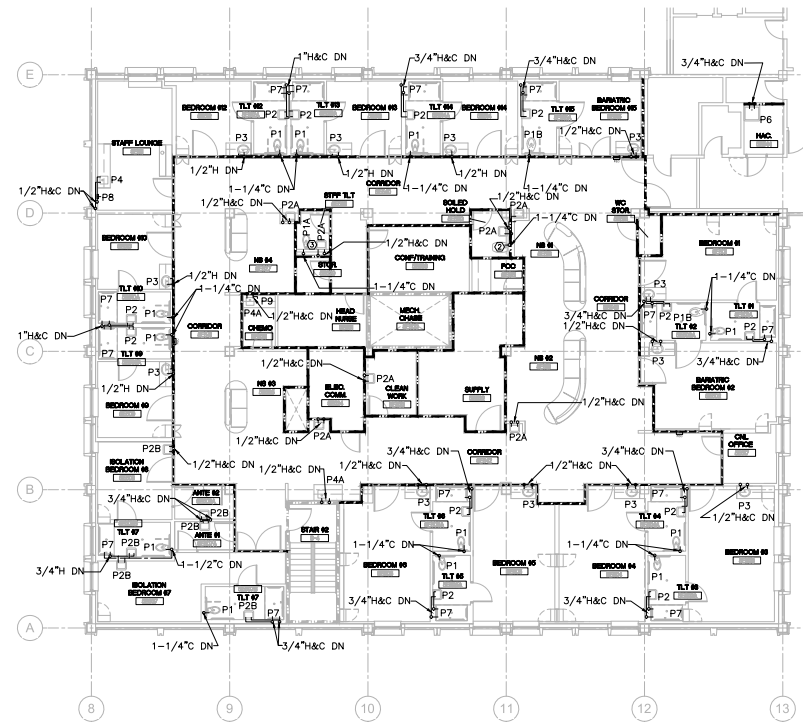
E
D
C
B
A
8
9
10
11
12
13

1"H&C DN
3/4"H&C DN
3/4"H&C DN
3/4"H&C DN
P7
P7
P7
P7
P6
BEDROOM 62
TLT 62
TLT 63
BEDROOM 63
TLT 64
BEDROOM 64
TLT 65
BARIATRIC BEDROOM 65
HAC.
P2
P2
P2
P2
P1
P1
P1B
1/2"H&C DN
P3
P3
P3
P3
P3
STAFF LOUNGE
1/2"H DN
1/2"H DN
1/2"H DN
1/2"H DN
1-1/4"C DN
CORRIDOR
1-1/4"C DN
1-1/4"C DN
1/2"H&C DN
P4
P8
1/2"H&C DN
P2A
STFF TLT
SOILED HOLD
P2A
1-1/4"C DN
WC STOR.
P1A
P2A
3
1/2"H&C DN
CONF/TRAINING
P2A
2
NS 61
BEDROOM 61
BEDROOM 60
NS 64
STOR
FCC
1/2"H DN
1-1/4"C DN
1-1/4"C DN
P3
1-1/4"C DN
P3
TLT 60
P7
P9
CORRIDOR
TLT 61
P2
P4A
1/2"H&C DN
HEAD NURSE
MECH. CHASE
3/4"H&C DN
P7
P1B
1"H&C DN
P1
CHEMO
1/2"H&C DN
P2
P1
P7
CORRIDOR
TLT 62
P7
P7
TLT 59
1/2"H&C DN
NS 62
3/4"H&C DN
P3
P2A
P3
1/2"H DN
NS 63
ELEC. COMM.
CLEAN WORK
SUPPLY
BARIATRIC BEDROOM 62
BEDROOM 60
1/2"H&C DN
1/2"H&C DN
P2A
P2A
P2B
CNL OFFICE
ISOLATION BEDROOM 68
1/2"H&C DN
3/4"H&C DN
CORRIDOR
3/4"H&C DN
1/2"H&C DN
1/2"H&C DN
1/2"H&C DN
P4A
P3
P7
P3
P3
P7
3/4"H&C DN
ANTE 62
P2
P2
1/2"H&C DN
P2B
TLT 67
TLT 66
TLT 64
P3
P2B
ANTE 61
P1
P1
P7
P2B
P1
STAIR 62
1-1/4"C DN
1-1/4"C DN
3/4"H DN
1-1/2"C DN
BEDROOM 66
BEDROOM 65
BEDROOM 64
BEDROOM 63
P2B
P1
P1
ISOLATION BEDROOM 67
TLT 65
TLT 63
TLT 67
3/4"H&C DN
3/4"H&C DN
P2
P1
P2B
P7
P7
P7
1-1/4"C DN
3/4"H&C DN